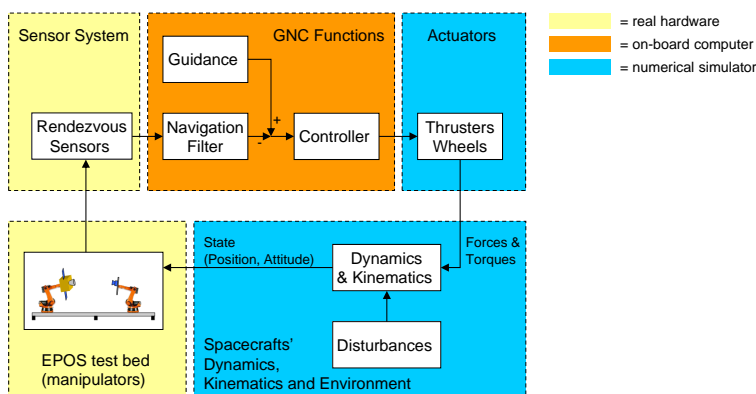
Sensor System

GNC Functions

Actuators

= real hardware

= on-board computer

= numerical simulator

Guidance

Rendezvous Sensors

Navigation Filter

+

-

Controller

Thrusters Wheels

State (Position, Attitude)

Dynamics & Kinematics

Forces & Torques

Disturbances

EPOS test bed (manipulators)

Spacecrafts' Dynamics, Kinematics and Environment